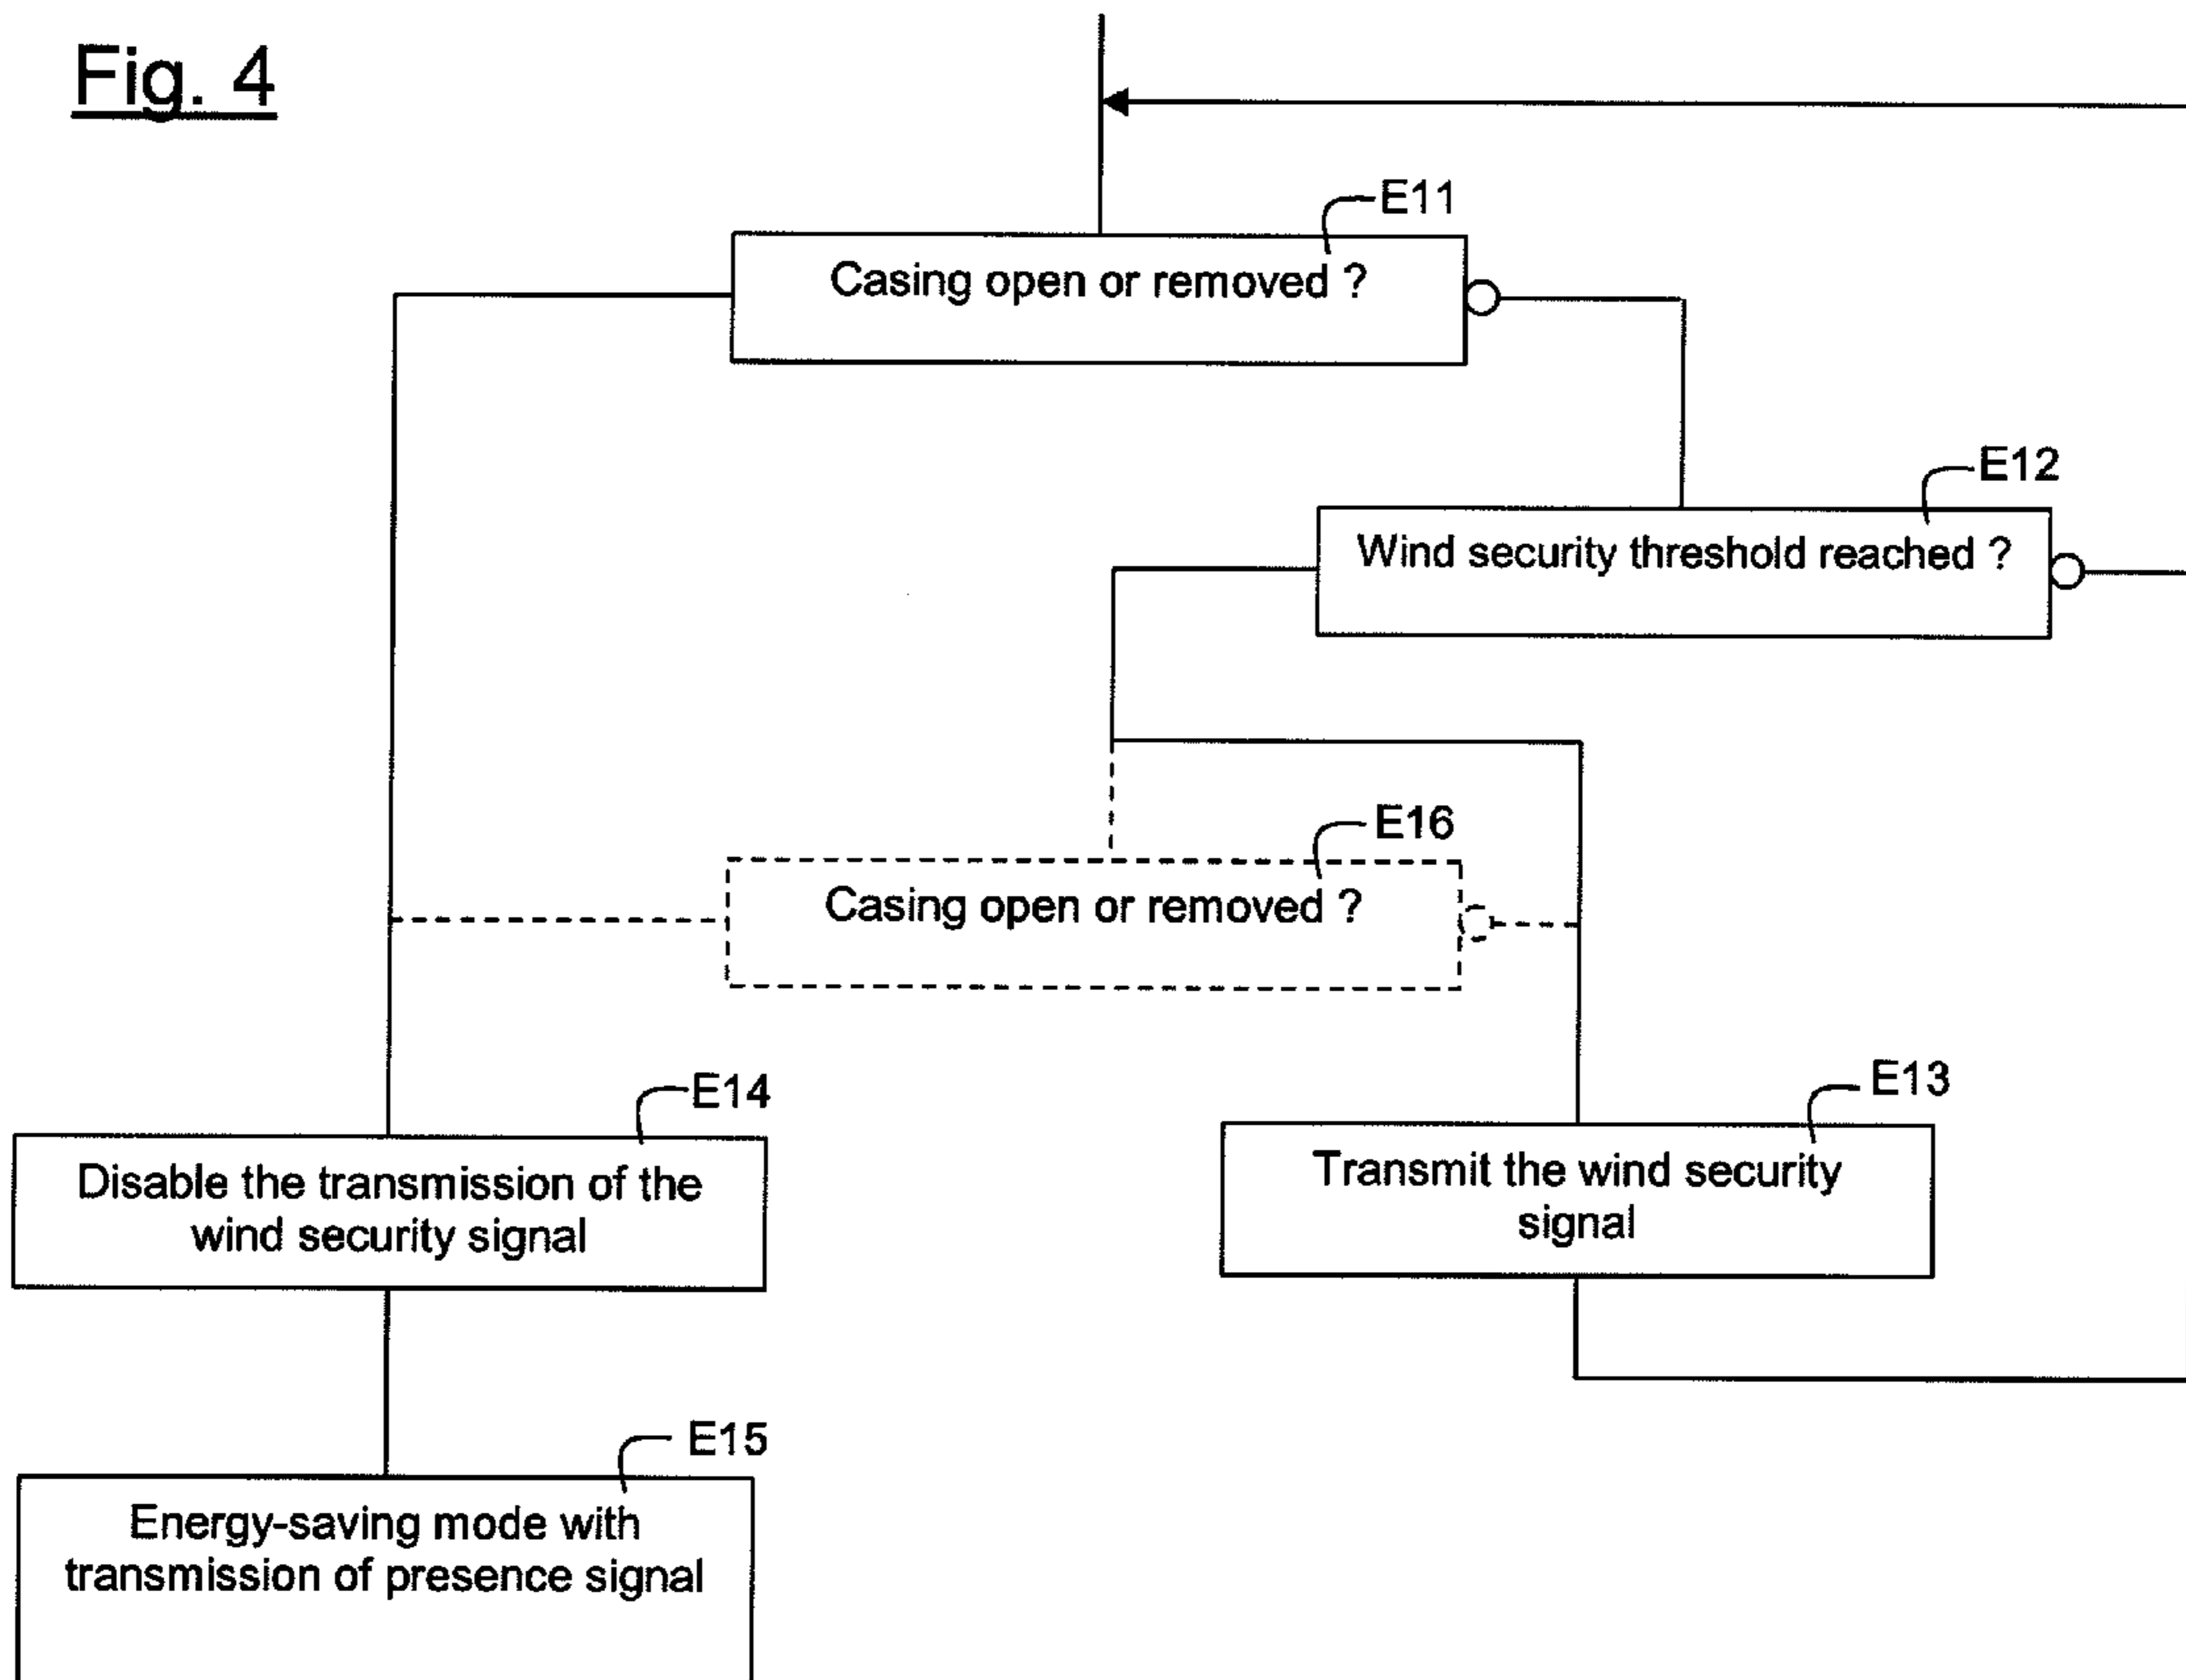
Fig. 4

E11

Casing open or removed ?

E12

Wind security threshold reached ?

E16

Casing open or removed ?

E14

Disable the transmission of the wind security signal

E13

Transmit the wind security signal

E15

Energy-saving mode with transmission of presence signal